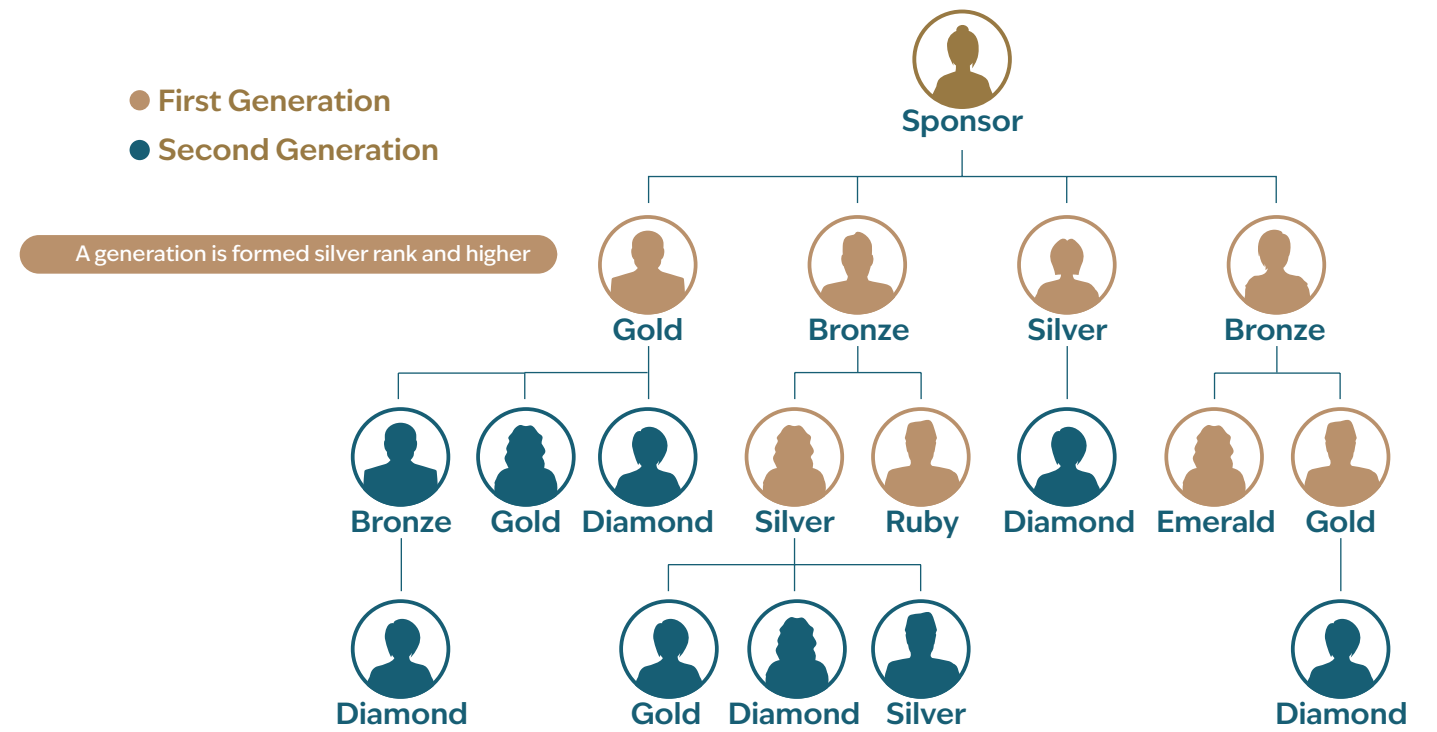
First Generation
Second Generation

A generation is formed silver rank and higher

Sponsor

Gold
Bronze
Silver
Bronze

Bronze
Gold
Diamond
Silver
Ruby
Diamond
Emerald
Gold

Diamond
Gold
Diamond
Silver
Diamond